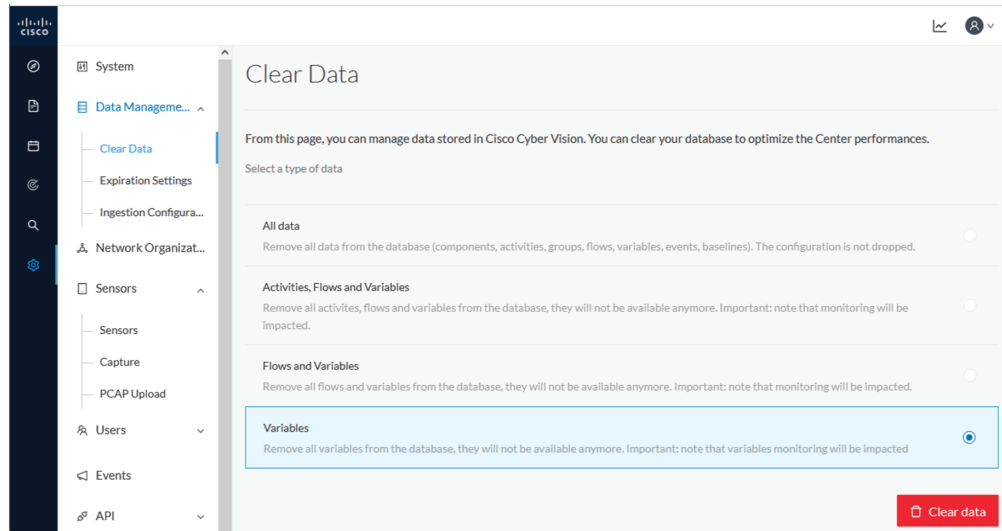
CISCO

System

Data Manageme...

Clear Data

Expiration Settings

Ingestion Configura...

Network Organizat...

Sensors

Sensors

Capture

PCAP Upload

Users

Events

API

Clear Data

From this page, you can manage data stored in Cisco Cyber Vision. You can clear your database to optimize the Center performances.

Select a type of data

All data
Remove all data from the database (components, activities, groups, flows, variables, events, baselines). The configuration is not dropped.

Activities, Flows and Variables
Remove all activites, flows and variables from the database, they will not be available anymore. Important: note that monitoring will be impacted.

Flows and Variables
Remove all flows and variables from the database, they will not be available anymore. Important: note that monitoring will be impacted.

Variables
Remove all variables from the database, they will not be available anymore. Important: note that variables monitoring will be impacted

Clear data